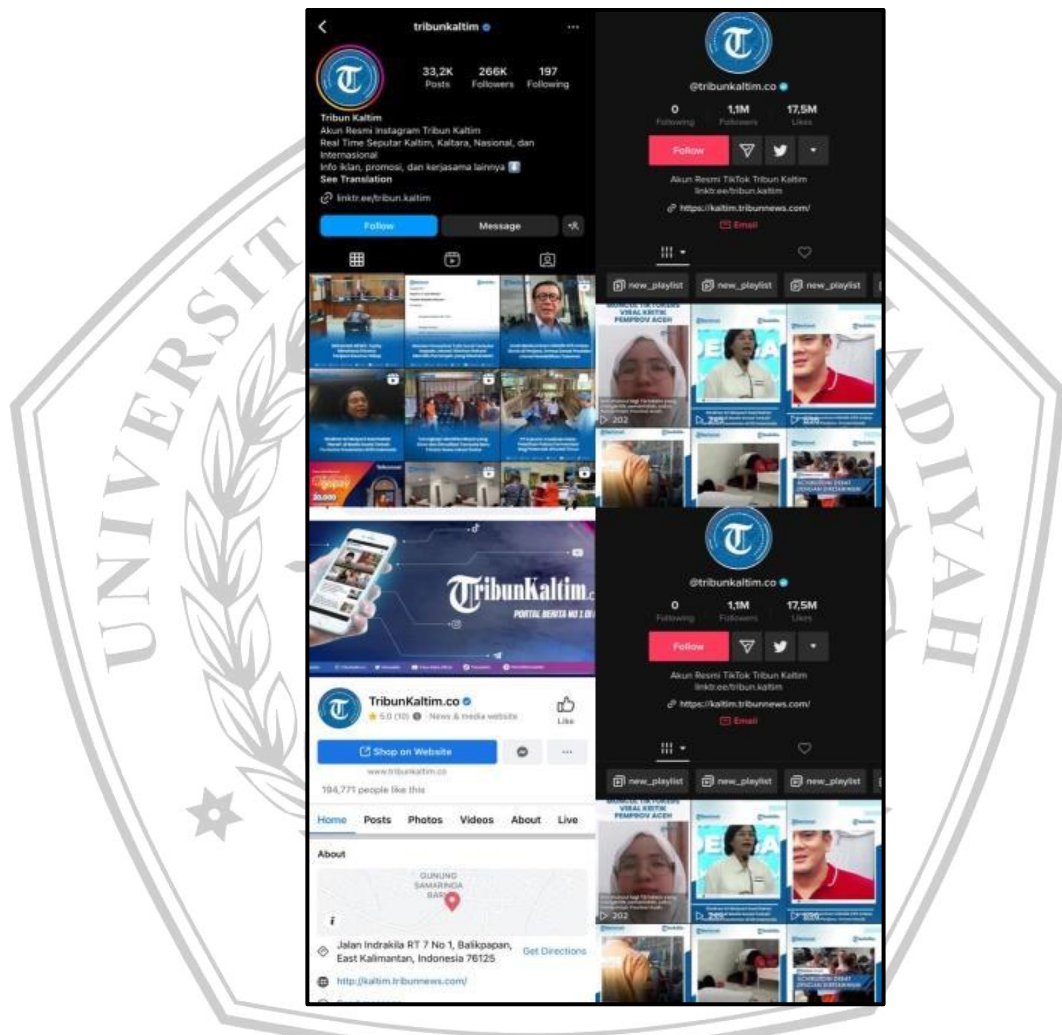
tribunkaltim

33,2K Posts 266K Followers 197 Following

Tribun Kaltim
Akun Resmi Instagram Tribun Kaltim
Real Time Seputar Kaltim, Kaltara, Nasional, dan Internasional
Info iklan, promosi, dan kerjasama lainnya
See Translation
linktr.ee/tribun.kaltim

Follow Message

TribunKaltim.co
PORTAL BERITA NO 1 DI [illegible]

TribunKaltim.co
5.0 (10) · News & media website
Like
Shop on Website
www.tribunkaltim.co
194,771 people like this
Home Posts Photos Videos About Live
About
GUNUNG SAMARINDA BARU
Jalan Indrakila RT 7 No 1, Balikpapan, East Kalimantan, Indonesia 76125
Get Directions
http://kaltim.tribunnews.com/

@tribunkaltim.co
0 Following 1,1M Followers 17,5M Likes
Follow
Akun Resmi TikTok Tribun Kaltim
linktr.ee/tribun.kaltim
https://kaltim.tribunnews.com/
Email
new_playlist new_playlist new_playlist
VIRAL KRITIK PEMPROV ACEH
202

@tribunkaltim.co
0 Following 1,1M Followers 17,5M Likes
Follow
Akun Resmi TikTok Tribun Kaltim
linktr.ee/tribun.kaltim
https://kaltim.tribunnews.com/
Email
new_playlist new_playlist new_playlist
VIRAL KRITIK PEMPROV ACEH
202